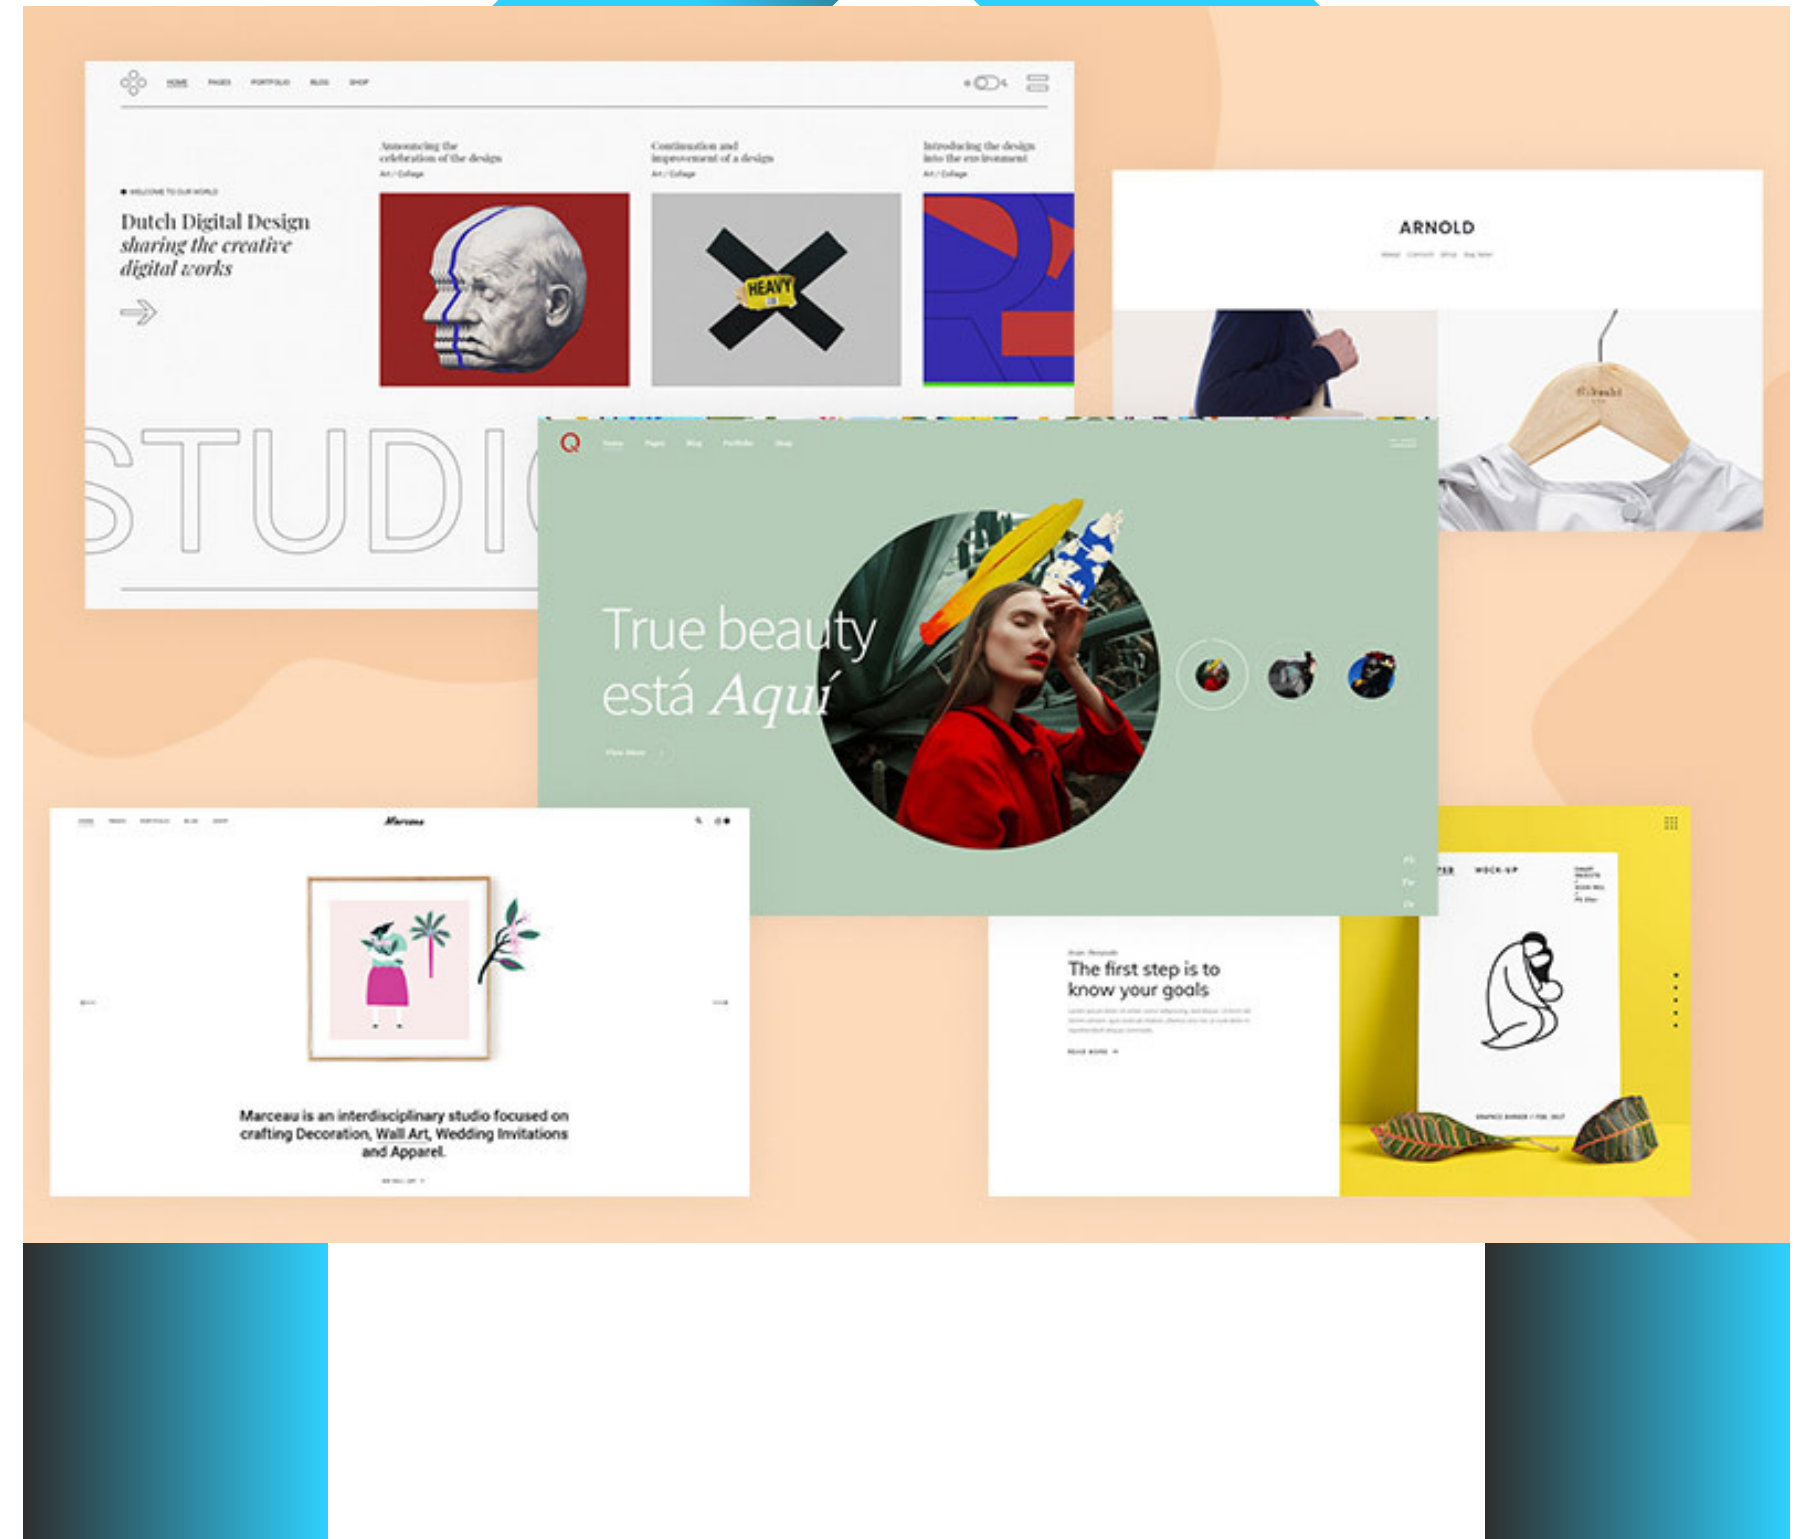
HOME PAGES PORTFOLIO BLOG SHOP

Announcing the celebration of the design
Art / Collage

Continuation and improvement of a design
Art / Collage

Introducing the design into the environment
Art / Collage

WELCOME TO OUR WORLD

Dutch Digital Design sharing the creative digital works

HEAVY

STUDI

ARNOLD

Q Home Pages Blog Portfolio Shop

True beauty está Aquí

View More

Marceau

Marceau is an interdisciplinary studio focused on crafting Decoration, Wall Art, Wedding Invitations and Apparel.

The first step is to know your goals

READ MORE

MOCK-UP